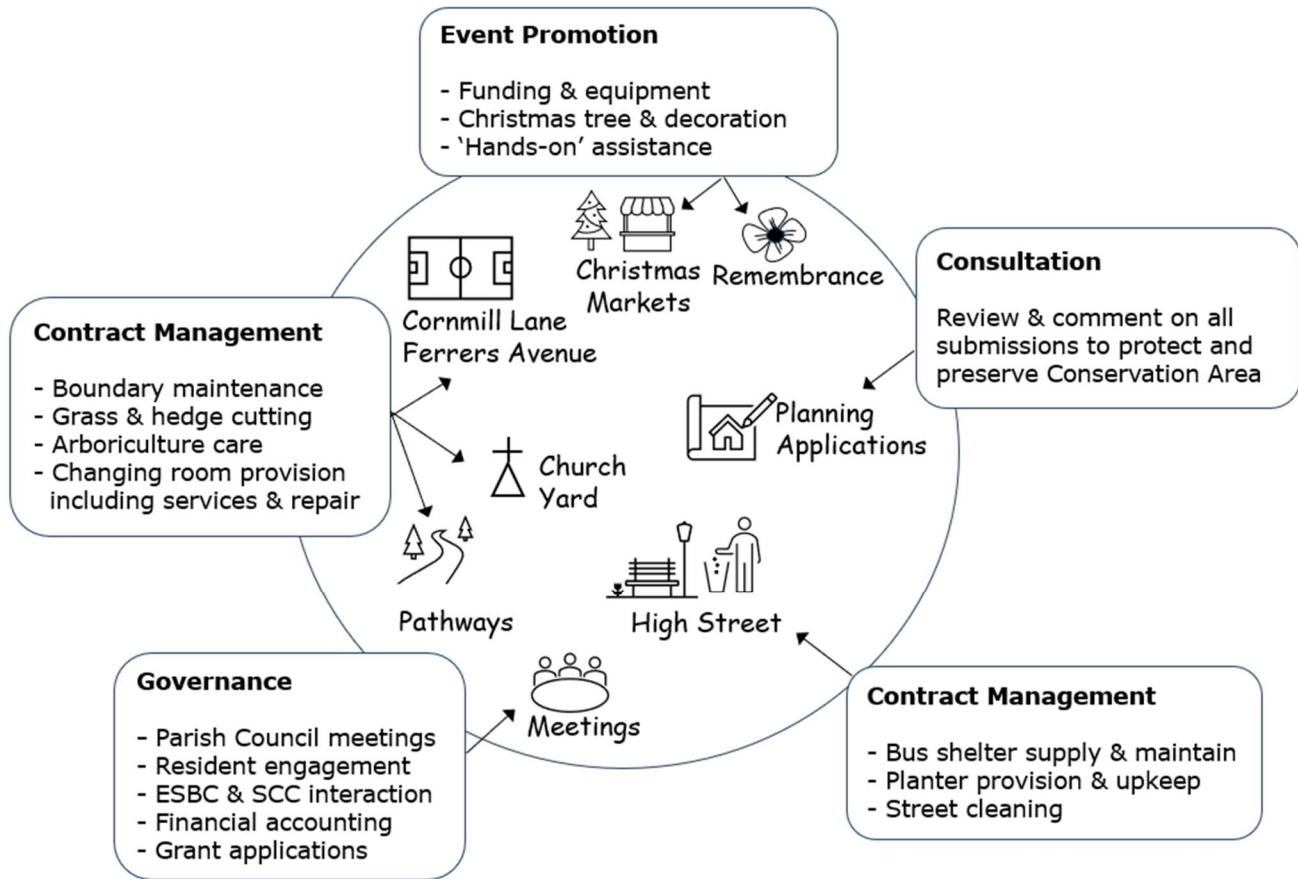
**Event Promotion**

- Funding & equipment
- Christmas tree & decoration
- 'Hands-on' assistance

Christmas Markets

Remembrance

**Consultation**

Review & comment on all submissions to protect and preserve Conservation Area

**Contract Management**

- Boundary maintenance
- Grass & hedge cutting
- Arboriculture care
- Changing room provision including services & repair

Cornmill Lane
Ferrers Avenue

Planning Applications

Church Yard

Pathways

High Street

**Governance**

- Parish Council meetings
- Resident engagement
- ESBC & SCC interaction
- Financial accounting
- Grant applications

Meetings

**Contract Management**

- Bus shelter supply & maintain
- Planter provision & upkeep
- Street cleaning